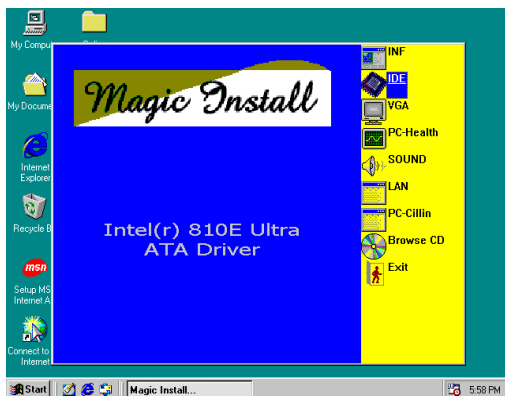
My Compu

My Docume

Internet Explorer

Recycle B

Setup MS Internet A

Connect to Internet

Magic Install

Intel(r) 810E Ultra ATA Driver

INF
IDE
VGA
PC-Health
SOUND
LAN
PC-Cillin
Browse CD
Exit

Start | Magic Install... | 5:58 PM